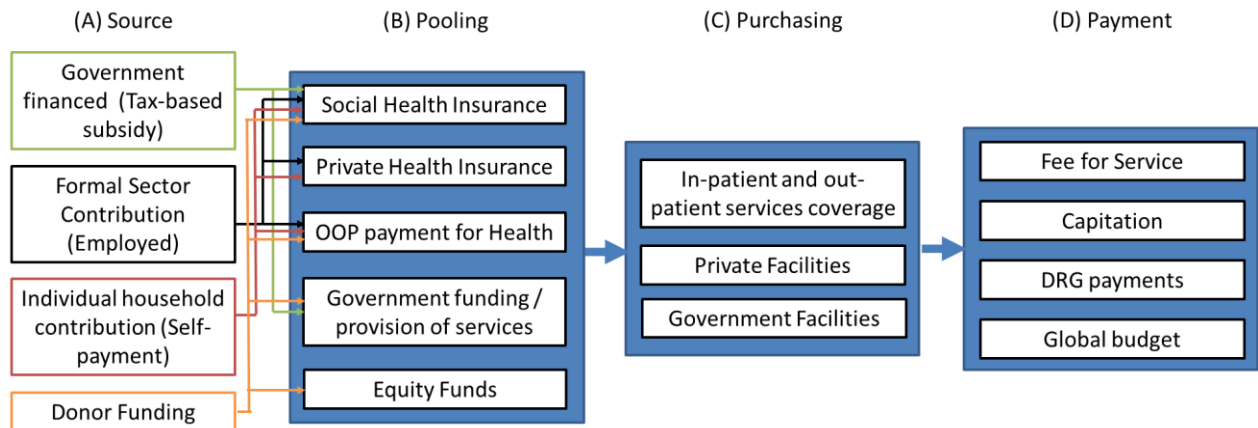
(A) Source

Government financed (Tax-based subsidy)

Formal Sector Contribution (Employed)

Individual household contribution (Self-payment)

Donor Funding

(B) Pooling

Social Health Insurance

Private Health Insurance

OOP payment for Health

Government funding / provision of services

Equity Funds

(C) Purchasing

In-patient and out-patient services coverage

Private Facilities

Government Facilities

(D) Payment

Fee for Service

Capitation

DRG payments

Global budget